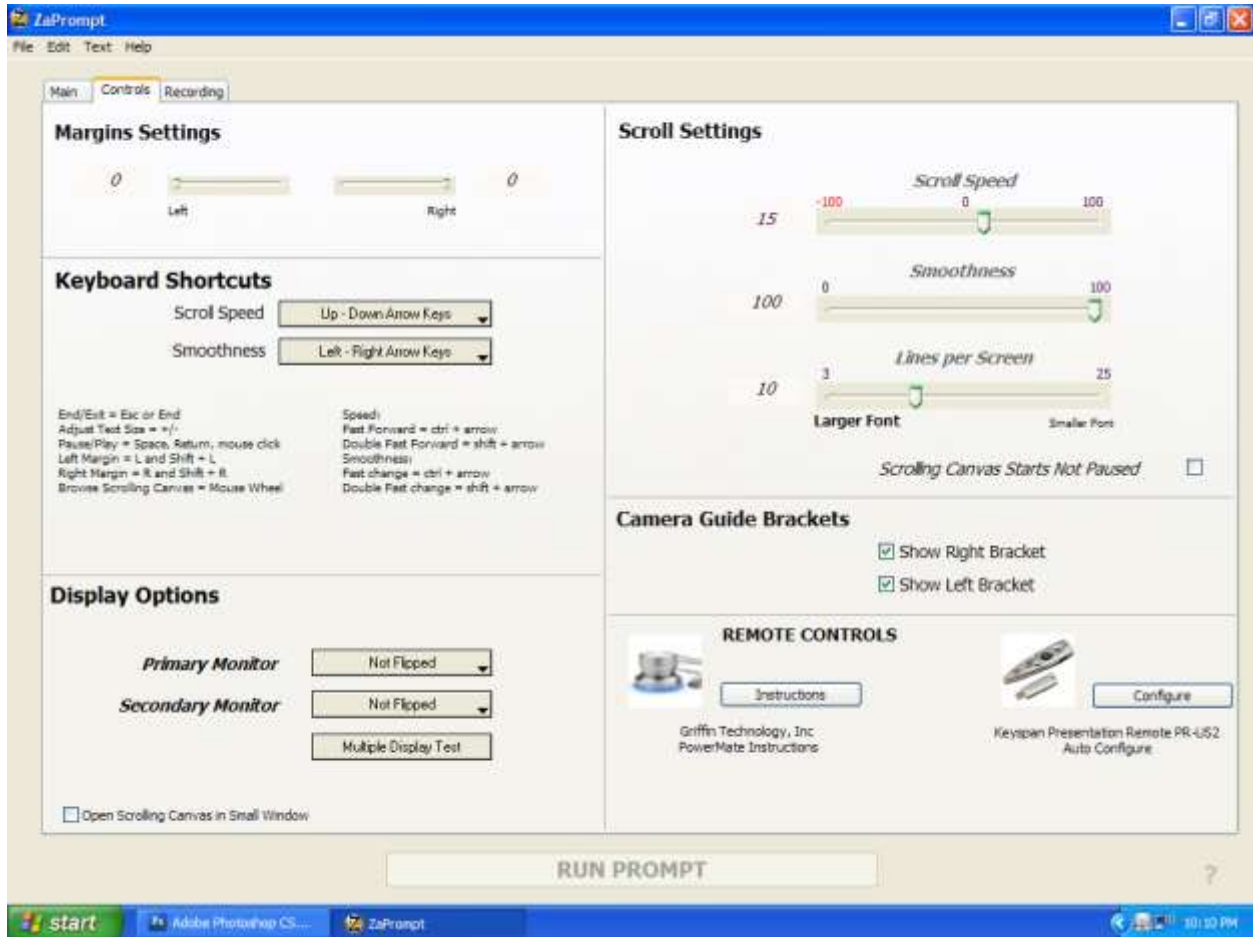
ZaPrompt
File Edit Text Help

Main Controls Recording

Margins Settings

0 0
Left Right

Keyboard Shortcuts

Scroll Speed Up - Down Arrow Keys
Smoothness Left - Right Arrow Keys

End/Exit = Esc or End
Adjust Text Size = +/-
Pause/Play = Space, Return, mouse click
Left Margin = L and Shift + L
Right Margin = R and Shift + R
Browse Scrolling Canvas = Mouse Wheel

Speed:
Fast Forward = ctrl + arrow
Double Fast Forward = shift + arrow
Smoothness:
Fast change = ctrl + arrow
Double Fast change = shift + arrow

Display Options

Primary Monitor Not Flipped
Secondary Monitor Not Flipped
Multiple Display Test

Open Scrolling Canvas in Small Window

Scroll Settings

Scroll Speed
-100 0 100
15

Smoothness
0 100
100

Lines per Screen
3 25
10
Larger Font Smaller Font

Scrolling Canvas Starts Not Paused

Camera Guide Brackets
Show Right Bracket
Show Left Bracket

REMOTE CONTROLS
Instructions
Griffin Technology, Inc
PowerMate Instructions

Configure
Keyspan Presentation Remote PR-US2
Auto Configure

RUN PROMPT

?

start Adobe Photoshop CS... ZaPrompt 10:10 PM